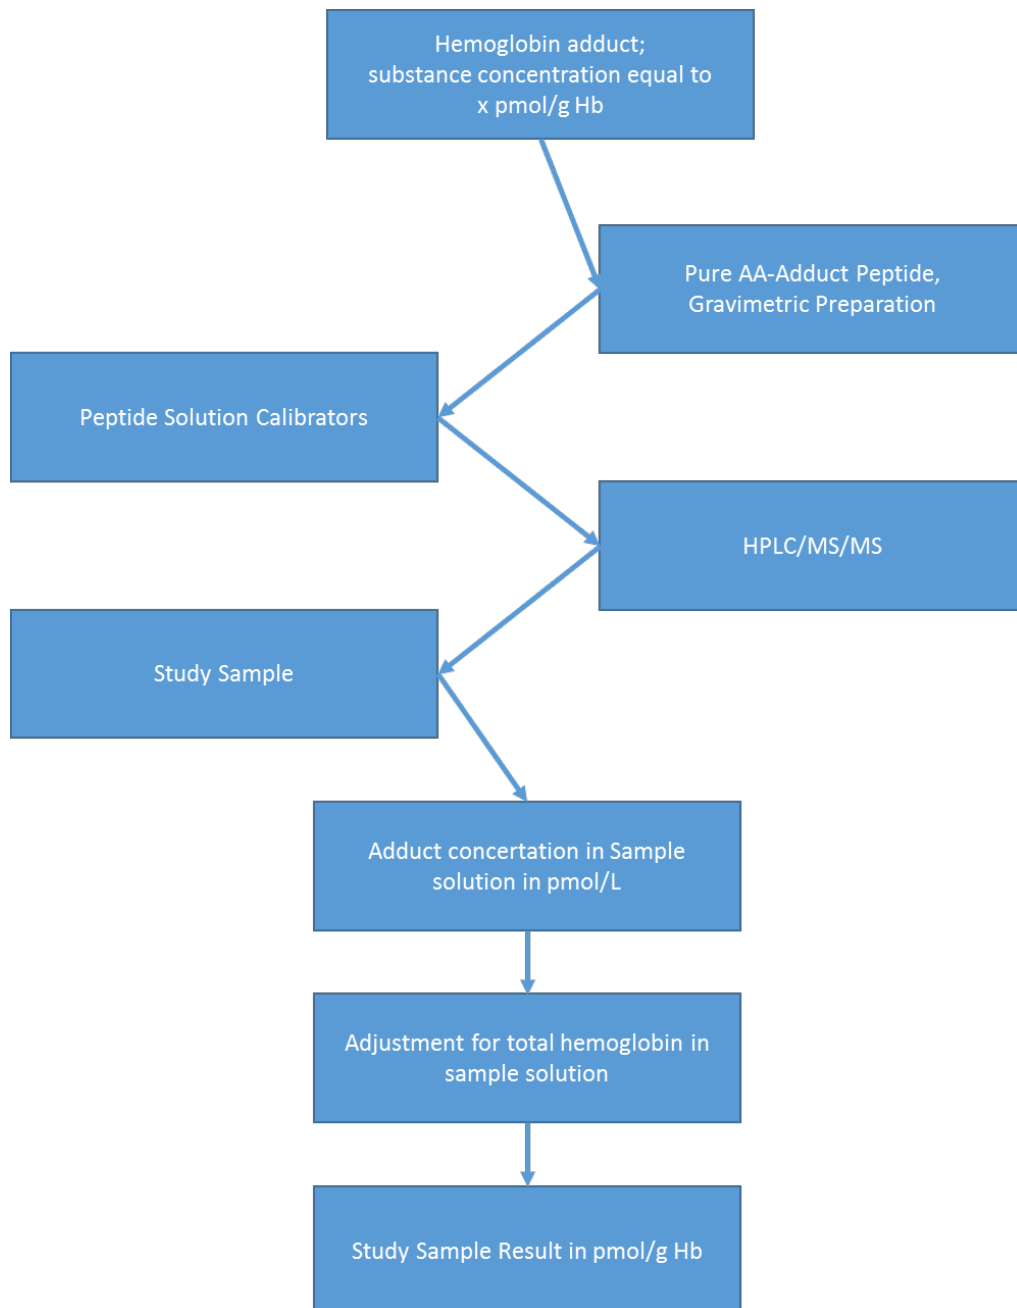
Hemoglobin adduct; substance concentration equal to x pmol/g Hb

Pure AA-Adduct Peptide, Gravimetric Preparation

Peptide Solution Calibrators

HPLC/MS/MS

Study Sample

Adduct concertation in Sample solution in pmol/L

Adjustment for total hemoglobin in sample solution

Study Sample Result in pmol/g Hb